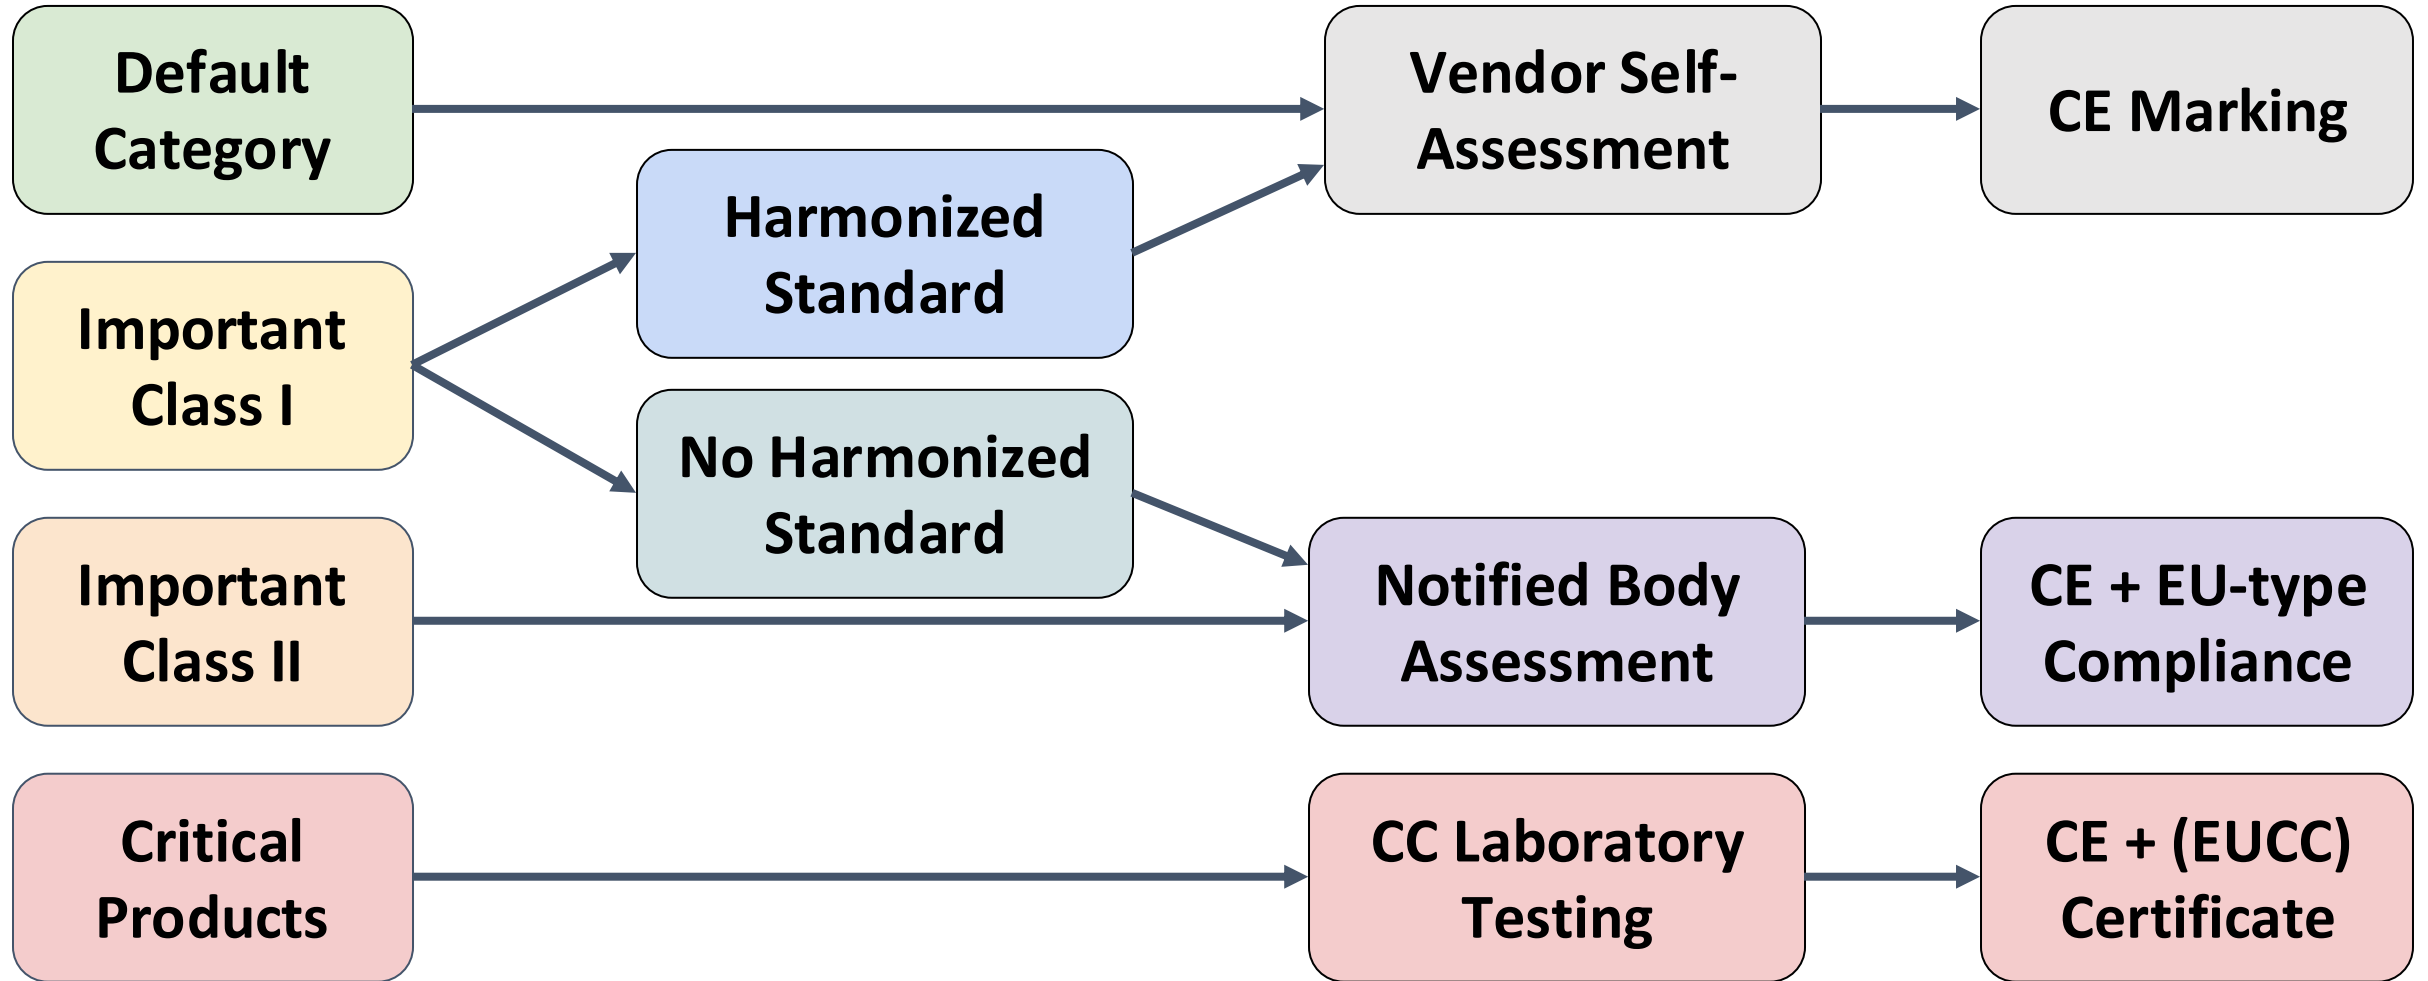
Default Category

Vendor Self-Assessment

CE Marking

Harmonized Standard

Important Class I

No Harmonized Standard

Important Class II

Notified Body Assessment

CE + EU-type Compliance

Critical Products

CC Laboratory Testing

CE + (EUCC) Certificate